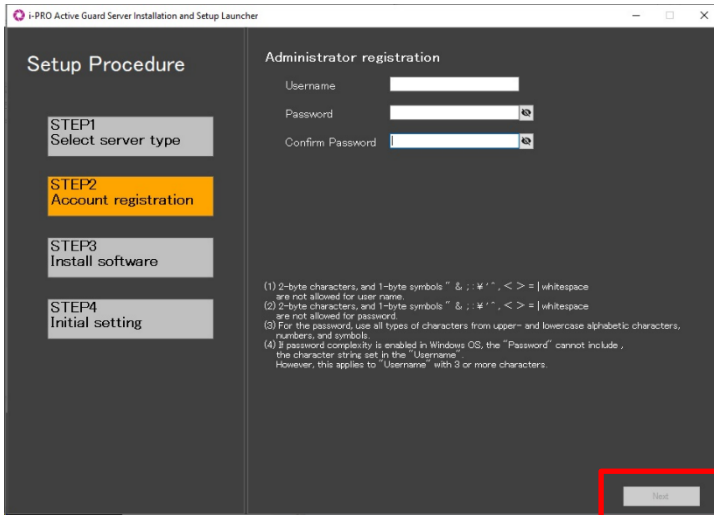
i-PRO Active Guard Server Installation and Setup Launcher

Setup Procedure

STEP1
Select server type

STEP2
Account registration

STEP3
Install software

STEP4
Initial setting

Administrator registration

Username

Password

Confirm Password

(1) 2-byte characters, and 1-byte symbols " & ; : ¥ ' ` , < > = | whitespace are not allowed for user name.
(2) 2-byte characters, and 1-byte symbols " & ; : ¥ ' ` , < > = | whitespace are not allowed for password.
(3) For the password, use all types of characters from upper- and lowercase alphabetic characters, numbers, and symbols.
(4) If password complexity is enabled in Windows OS, the "Password" cannot include , the character string set in the "Username".
However, this applies to "Username" with 3 or more characters.

Next